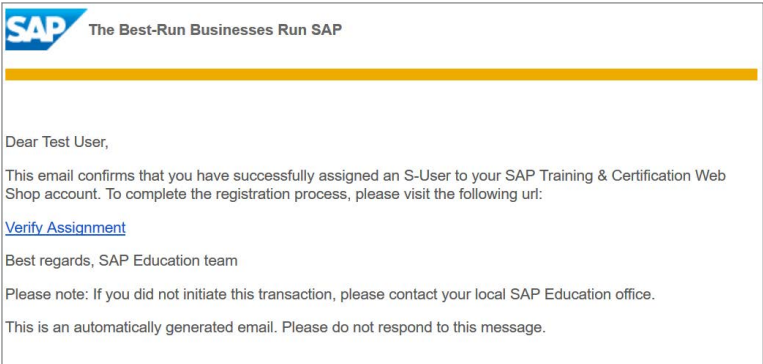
SAP

The Best-Run Businesses Run SAP

Dear Test User,

This email confirms that you have successfully assigned an S-User to your SAP Training & Certification Web Shop account. To complete the registration process, please visit the following url:

Verify Assignment

Best regards, SAP Education team

Please note: If you did not initiate this transaction, please contact your local SAP Education office.

This is an automatically generated email. Please do not respond to this message.